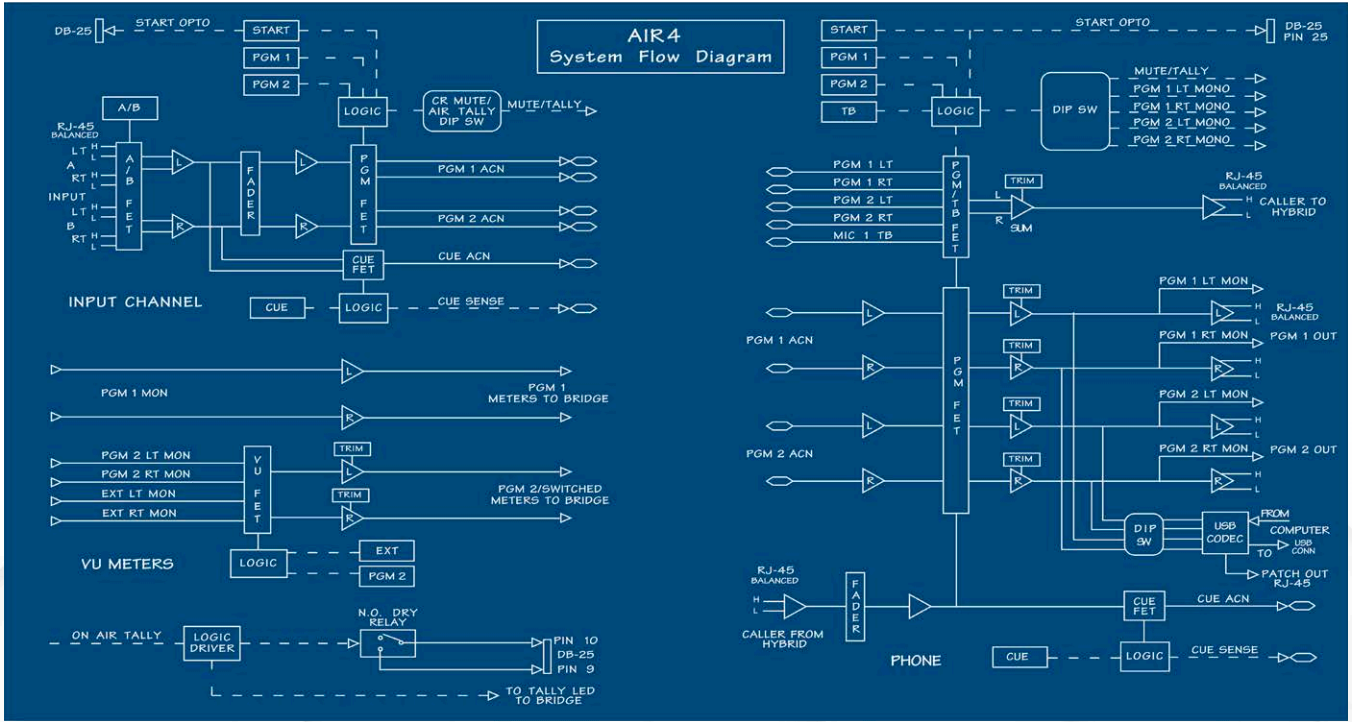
AIR4
System Flow Diagram

DB-25
START OPTO
START
PGM 1
PGM 2
A/B
LOGIC
CR MUTE/ AIR TALLY DIP SW
MUTE/TALLY
RJ-45 BALANCED
LT H L
A
RT H L
INPUT
LT H L
B
RT H L
A/B FET
L
R
FADER
L
R
PGM FET
PGM 1 ACN
PGM 2 ACN
CUE FET
CUE ACN
CUE
LOGIC
CUE SENSE
INPUT CHANNEL

L
PGM 1 MON
R
PGM 1 METERS TO BRIDGE

PGM 2 LT MON
PGM 2 RT MON
EXT LT MON
EXT RT MON
VU FET
TRIM
L
TRIM
R
PGM 2/SWITCHED METERS TO BRIDGE
LOGIC
EXT
PGM 2
VU METERS

ON AIR TALLY
LOGIC DRIVER
N.O. DRY RELAY
PIN 10
DB-25
PIN 9
TO TALLY LED TO BRIDGE

START
START OPTO
DB-25 PIN 25
PGM 1
PGM 2
TB
LOGIC
DIP SW
MUTE/TALLY
PGM 1 LT MONO
PGM 1 RT MONO
PGM 2 LT MONO
PGM 2 RT MONO
PGM 1 LT
PGM 1 RT
PGM 2 LT
PGM 2 RT
MIC 1 TB
PGM/TB FET
TRIM
L
R
SUM
RJ-45 BALANCED
H
L
CALLER TO HYBRID

PGM 1 ACN
L
R
PGM 2 ACN
L
R
PGM FET
TRIM
L
TRIM
R
TRIM
L
TRIM
R
PGM 1 LT MON
RJ-45 BALANCED
H L
PGM 1 RT MON
PGM 1 OUT
H L
PGM 2 LT MON
H L
PGM 2 RT MON
PGM 2 OUT
H L
DIP SW
USB CODEC
FROM COMPUTER
TO USB CONN
PATCH OUT RJ-45
RJ-45 BALANCED
H
L
CALLER FROM HYBRID
FADER
CUE FET
CUE ACN
CUE
LOGIC
CUE SENSE
PHONE